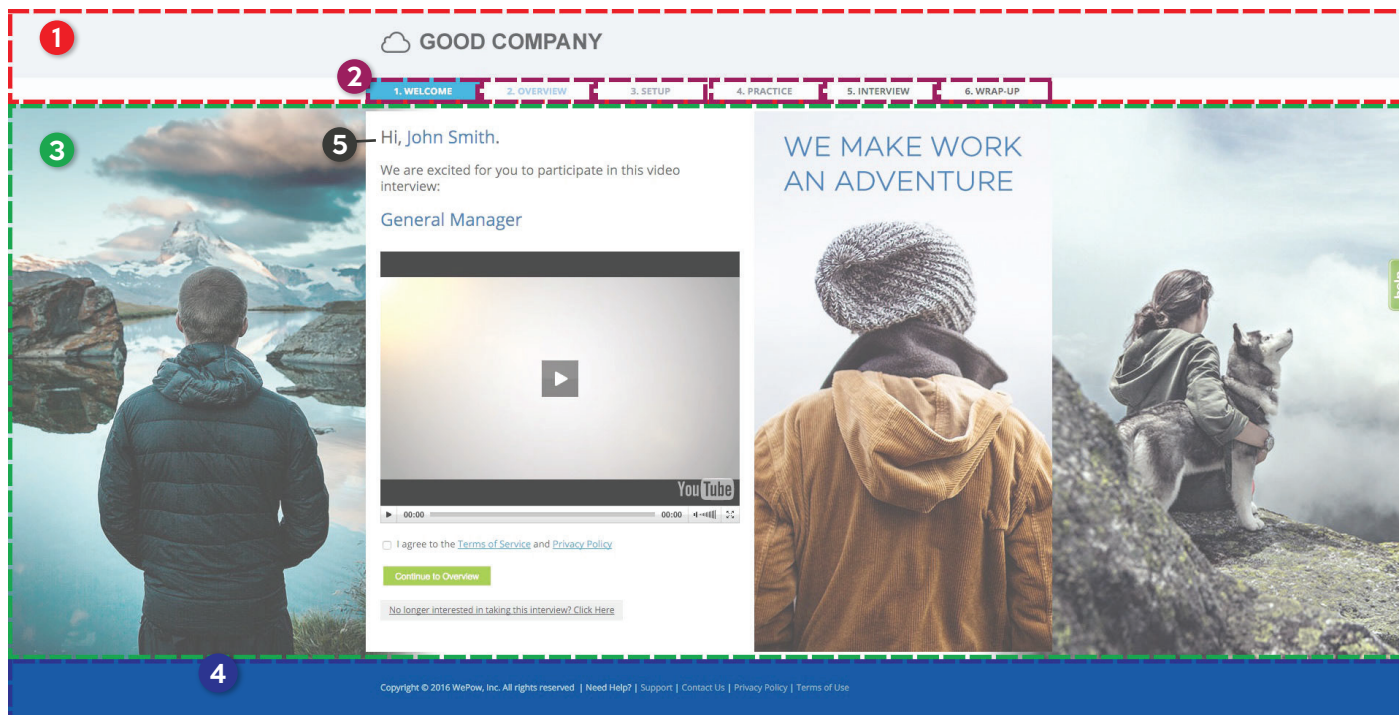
1

GOOD COMPANY

2

1. WELCOME 2. OVERVIEW 3. SETUP 4. PRACTICE 5. INTERVIEW 6. WRAP-UP

3

5 Hi, John Smith.

We are excited for you to participate in this video interview:

General Manager

You Tube

00:00 00:00

I agree to the Terms of Service and Privacy Policy

Continue to Overview

No longer interested in taking this interview? Click Here

WE MAKE WORK AN ADVENTURE

4

Copyright © 2016 WePow, Inc. All rights reserved | Need Help? | Support | Contact Us | Privacy Policy | Terms of Use